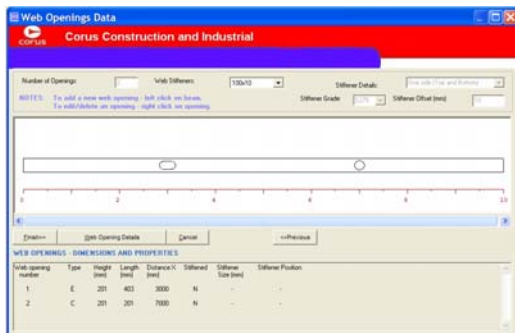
Web Openings Data

corus Corus Construction and Industrial

Number of Openings: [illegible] Web Stiffeners: 100x10

Stiffener Details: One side (Top and Bottom)

NOTES: To add a new web opening - left click on beam. To edit/delete an opening - right click on opening.

Stiffener Grade: S275 Stiffener Offset (mm): 10

0 2 4 6 8 10

Finish>> Web Opening Details Cancel <<Previous

WEB OPENINGS - DIMENSIONS AND PROPERTIES

| Web opening number | Type | Height (mm) | Length (mm) | Distance X (mm) | Stiffened | Stiffener Size (mm) | Stiffener Position |
|---|---|---|---|---|---|---|---|
| 1 | E | 201 | 403 | 3000 | N | - | - |
| 2 | C | 201 | 201 | 7000 | N | - | - |